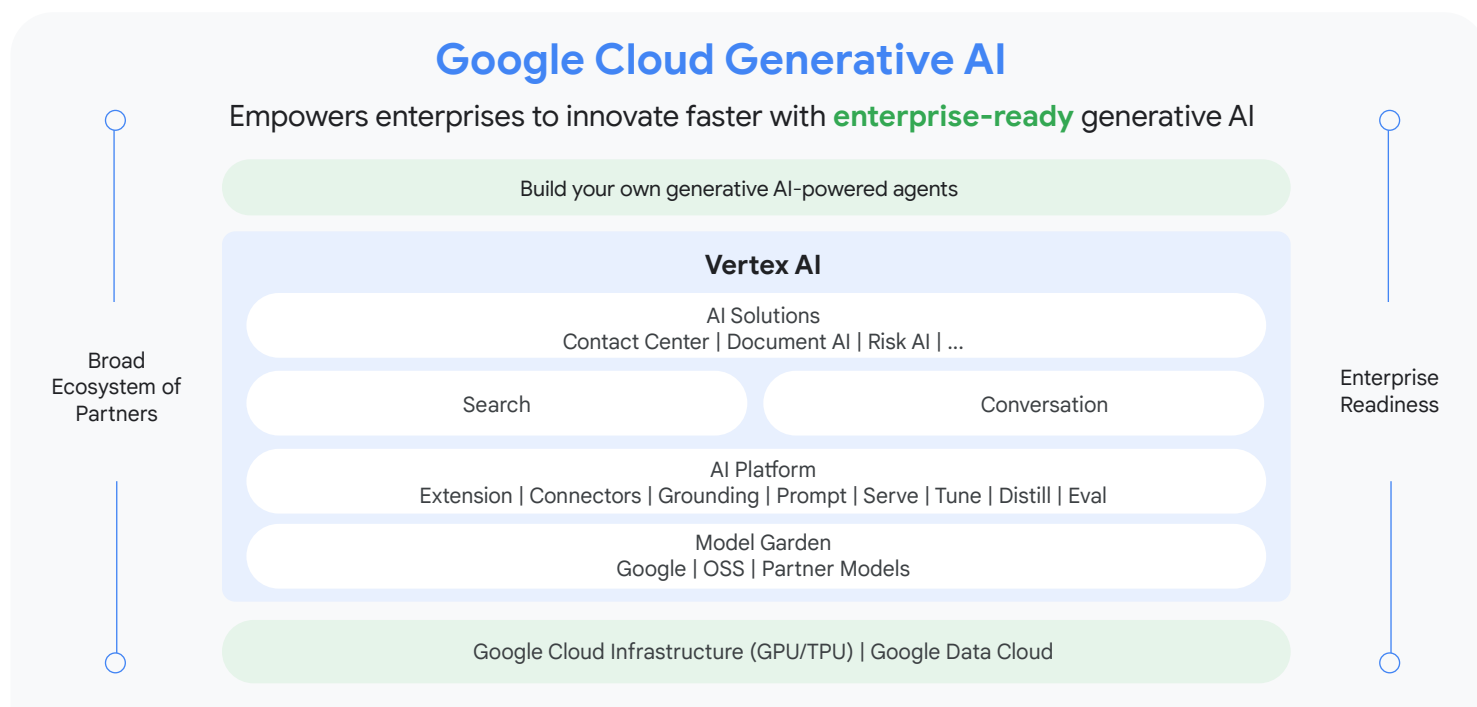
Google Cloud Generative AI

Empowers enterprises to innovate faster with enterprise-ready generative AI

Broad Ecosystem of Partners

Build your own generative AI-powered agents

Vertex AI

AI Solutions
Contact Center | Document AI | Risk AI | ...

Search

Conversation

AI Platform
Extension | Connectors | Grounding | Prompt | Serve | Tune | Distill | Eval

Model Garden
Google | OSS | Partner Models

Google Cloud Infrastructure (GPU/TPU) | Google Data Cloud

Enterprise Readiness